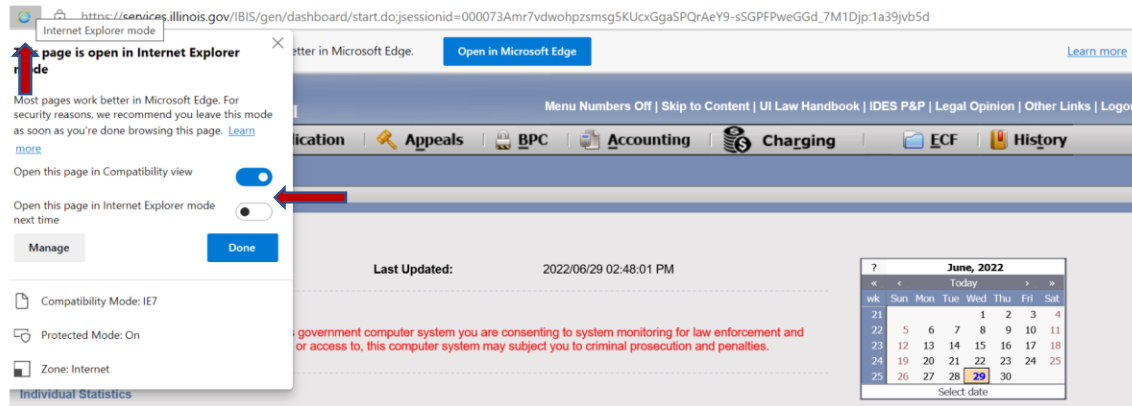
https://services.illinois.gov/IBIS/gen/dashboard/start.do;jsessionid=000073Amr7vdwohpzsmsg5KUcxGgaSPQrAeY9-sSGPFPweGGd_7M1Djp:1a39jvb5d

Internet Explorer mode

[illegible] page is open in Internet Explorer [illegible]ode

Most pages work better in Microsoft Edge. For security reasons, we recommend you leave this mode as soon as you're done browsing this page. Learn more

Open this page in Compatibility view

Open this page in Internet Explorer mode next time

Manage

Done

Compatibility Mode: IE7

Protected Mode: On

Zone: Internet

Individual Statistics

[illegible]etter in Microsoft Edge.

Open in Microsoft Edge

Learn more

Menu Numbers Off | Skip to Content | UI Law Handbook | IDES P&P | Legal Opinion | Other Links | Logo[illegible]

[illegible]lication Appeals BPC Accounting Charging ECF History

Last Updated: 2022/06/29 02:48:01 PM

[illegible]s government computer system you are consenting to system monitoring for law enforcement and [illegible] or access to, this computer system may subject you to criminal prosecution and penalties.

| ? | | | June, 2022 | | | x |
|---|---|---|---|---|---|---|
| « | ‹ | | Today | | › | » |
| wk | Sun | Mon | Tue | Wed | Thu | Fri | Sat |
| 21 | | | | 1 | 2 | 3 | 4 |
| 22 | 5 | 6 | 7 | 8 | 9 | 10 | 11 |
| 23 | 12 | 13 | 14 | 15 | 16 | 17 | 18 |
| 24 | 19 | 20 | 21 | 22 | 23 | 24 | 25 |
| 25 | 26 | 27 | 28 | 29 | 30 | | |

Select date